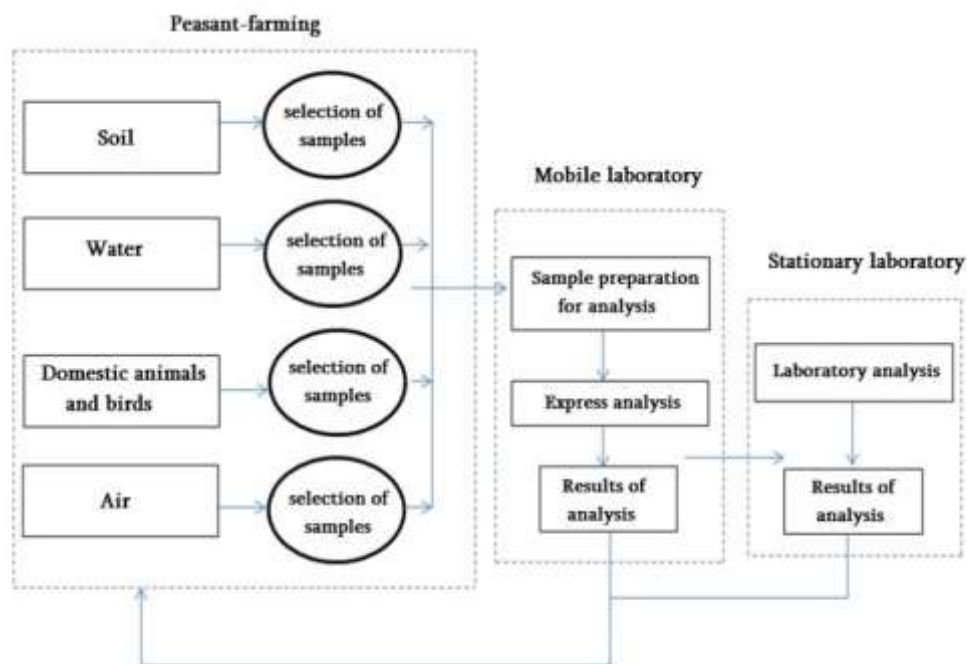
Peasant-farming

Soil

selection of samples

Water

selection of samples

Domestic animals and birds

selection of samples

Air

selection of samples

Mobile laboratory

Sample preparation for analysis

Express analysis

Results of analysis

Stationary laboratory

Laboratory analysis

Results of analysis